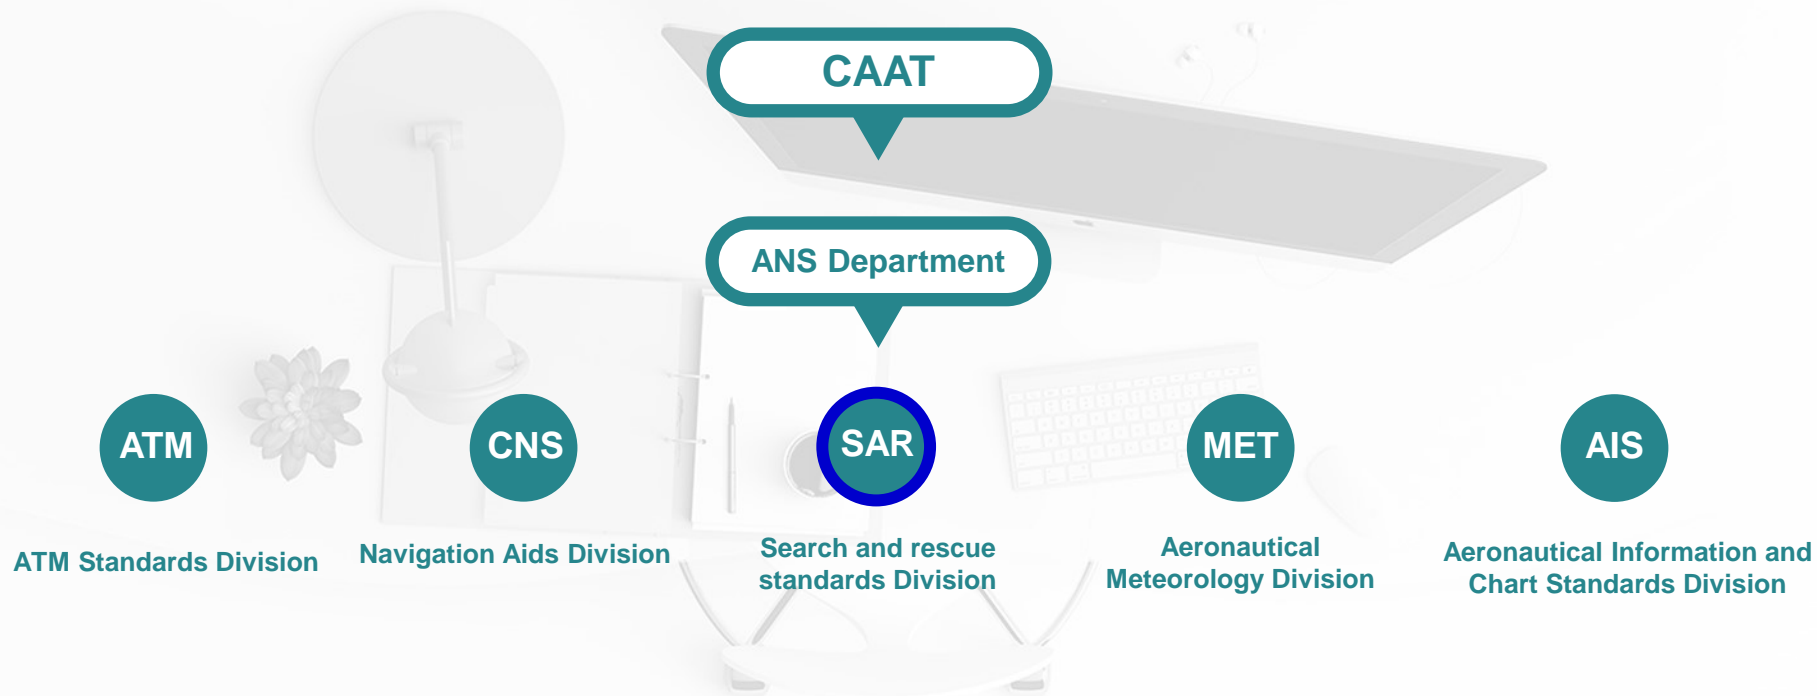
CAAT

ANS Department

ATM

ATM Standards Division

CNS

Navigation Aids Division

SAR

Search and rescue standards Division

MET

Aeronautical Meteorology Division

AIS

Aeronautical Information and Chart Standards Division